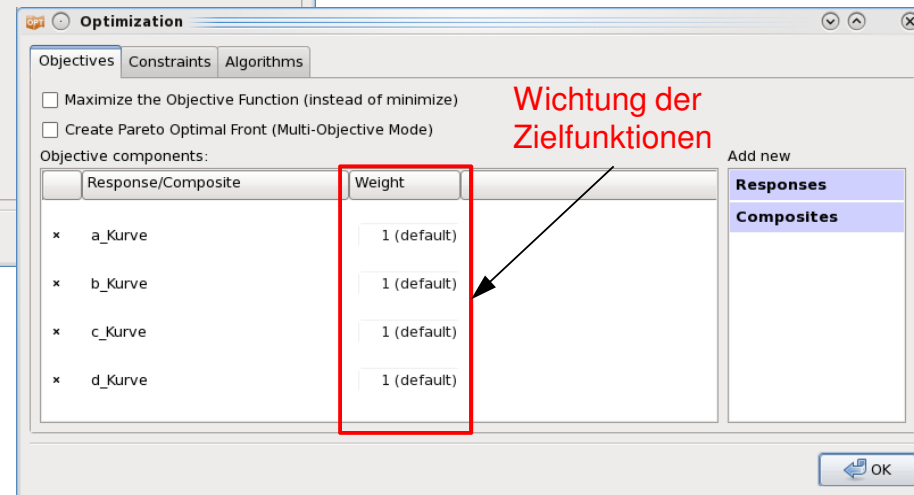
OPT Optimization

Objectives | Constraints | Algorithms

Maximize the Objective Function (instead of minimize)

Create Pareto Optimal Front (Multi-Objective Mode)

Wichtung der Zielfunktionen

Objective components:

Add new

| | Response/Composite | Weight |
|---|---|---|
| × | a_Kurve | 1 (default) |
| × | b_Kurve | 1 (default) |
| × | c_Kurve | 1 (default) |
| × | d_Kurve | 1 (default) |

Responses

Composites

OK